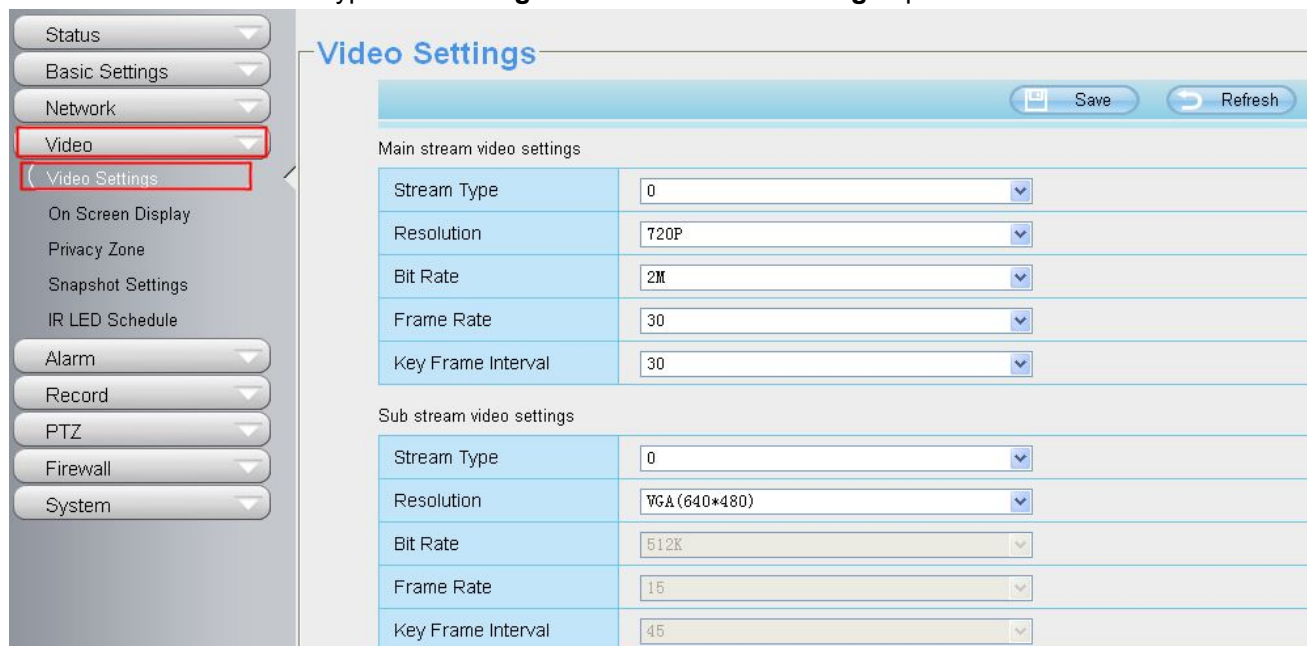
Status
Basic Settings
Network
Video
Video Settings
On Screen Display
Privacy Zone
Snapshot Settings
IR LED Schedule
Alarm
Record
PTZ
Firewall
System

Video Settings

Save
Refresh

Main stream video settings

| Stream Type | 0 |
|---|---|
| Resolution | 720P |
| Bit Rate | 2M |
| Frame Rate | 30 |
| Key Frame Interval | 30 |

Sub stream video settings

| Stream Type | 0 |
|---|---|
| Resolution | VGA(640*480) |
| Bit Rate | 512K |
| Frame Rate | 15 |
| Key Frame Interval | 45 |